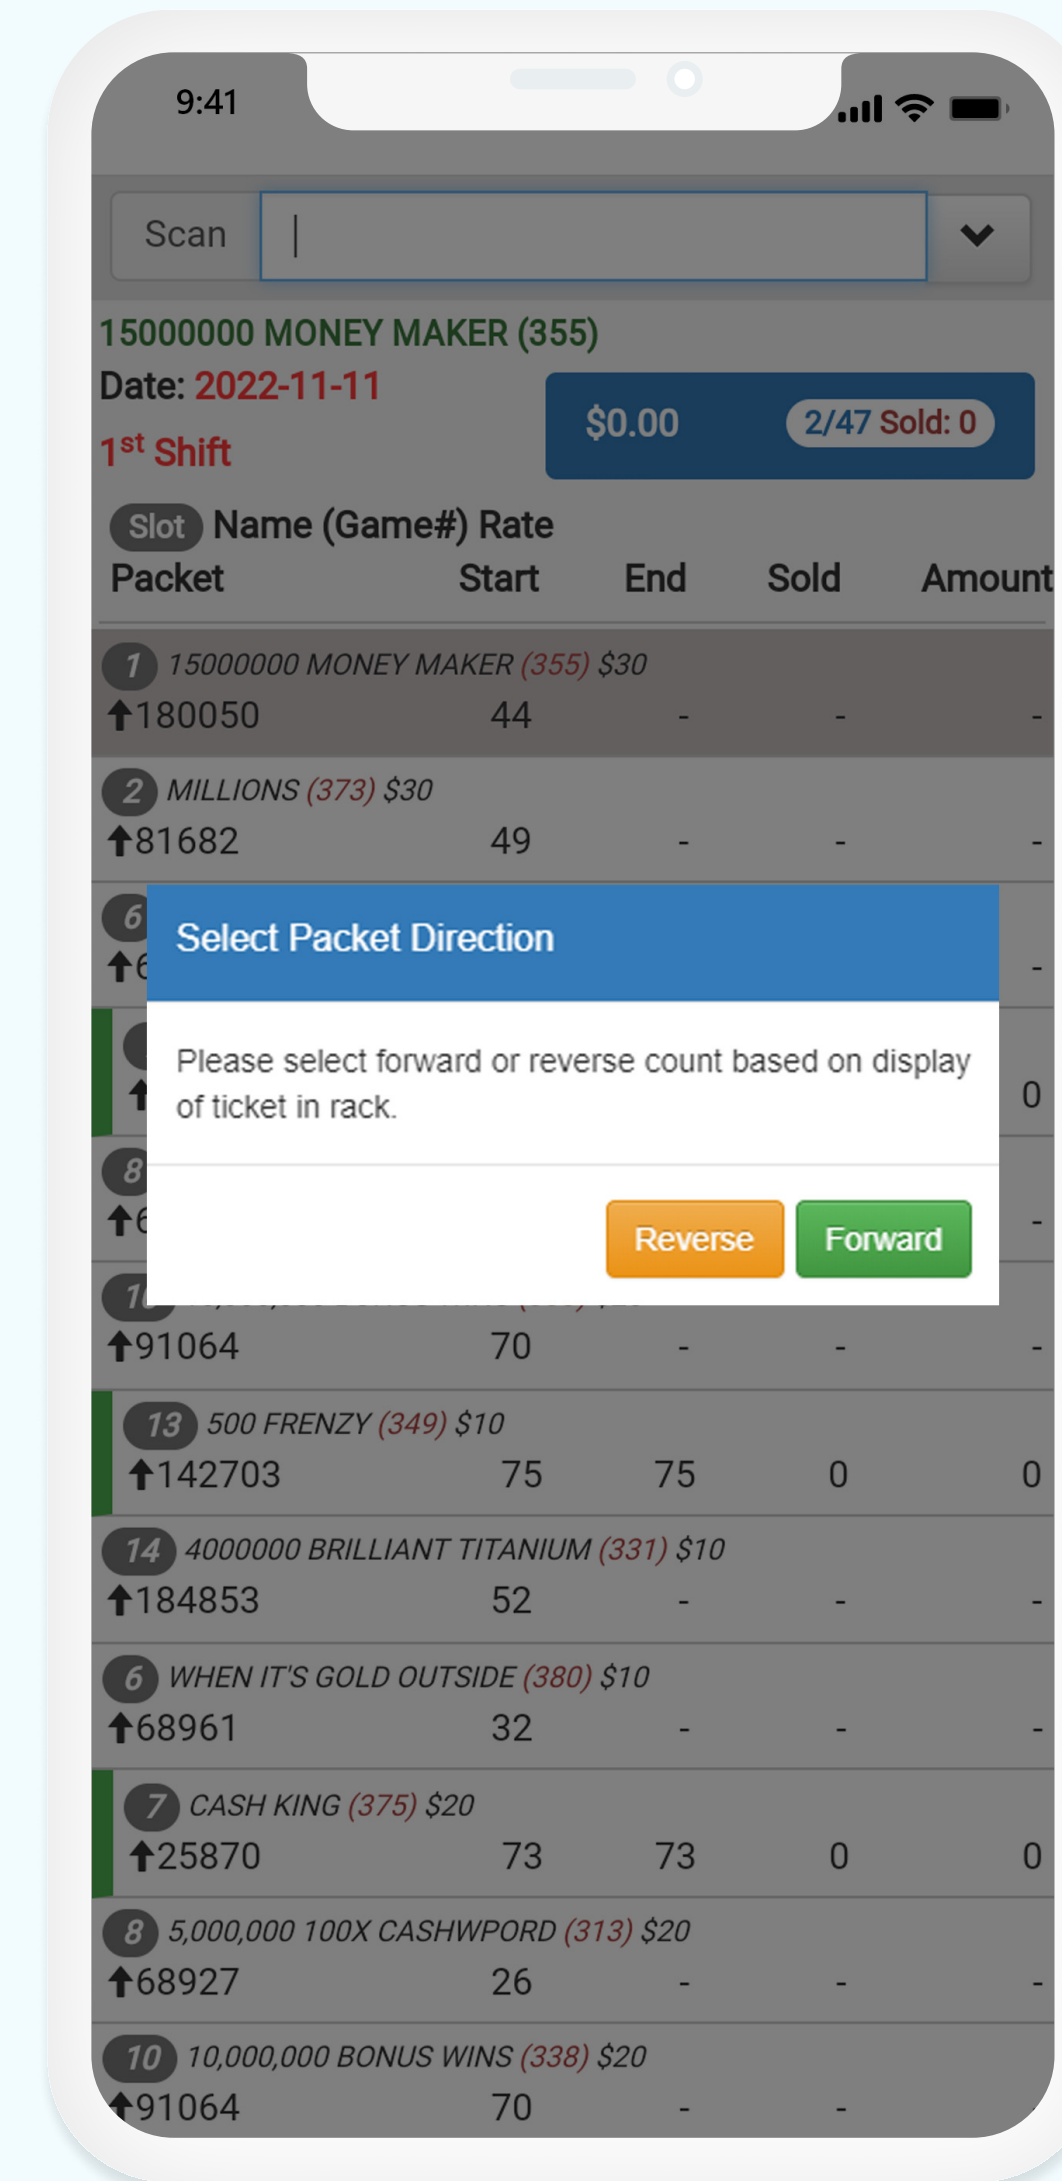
9:41

Scan

15000000 MONEY MAKER (355)

Date: 2022-11-11

1st Shift

$0.00 2/47 Sold: 0

Slot Name (Game#) Rate

| Packet | Start | End | Sold | Amount |
|---|---|---|---|---|
| 1 15000000 MONEY MAKER (355) $30 | | | | |
| 180050 | 44 | - | - | - |
| 2 MILLIONS (373) $30 | | | | |
| 81682 | 49 | - | - | - |
| 6 | | | | |
| 6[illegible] | | | | - |
| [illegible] | | | | 0 |
| 8 | | | | |
| 6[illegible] | | | | - |
| 10 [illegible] | | | | |
| 91064 | 70 | - | - | - |
| 13 500 FRENZY (349) $10 | | | | |
| 142703 | 75 | 75 | 0 | 0 |
| 14 4000000 BRILLIANT TITANIUM (331) $10 | | | | |
| 184853 | 52 | - | - | - |
| 6 WHEN IT'S GOLD OUTSIDE (380) $10 | | | | |
| 68961 | 32 | - | - | - |
| 7 CASH KING (375) $20 | | | | |
| 25870 | 73 | 73 | 0 | 0 |
| 8 5,000,000 100X CASHWPORD (313) $20 | | | | |
| 68927 | 26 | - | - | - |
| 10 10,000,000 BONUS WINS (338) $20 | | | | |
| 91064 | 70 | - | - | |

Select Packet Direction

Please select forward or reverse count based on display of ticket in rack.

Reverse Forward